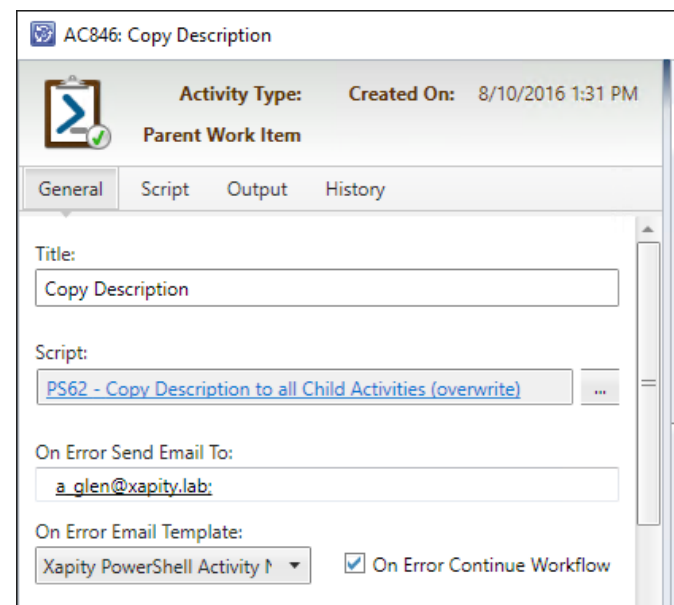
AC846: Copy Description

Activity Type:

Created On: 8/10/2016 1:31 PM

Parent Work Item

General Script Output History

Title:

Copy Description

Script:

PS62 - Copy Description to all Child Activities (overwrite)

...

On Error Send Email To:

a_glen@xapity.lab;

On Error Email Template:

Xapity PowerShell Activity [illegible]

On Error Continue Workflow